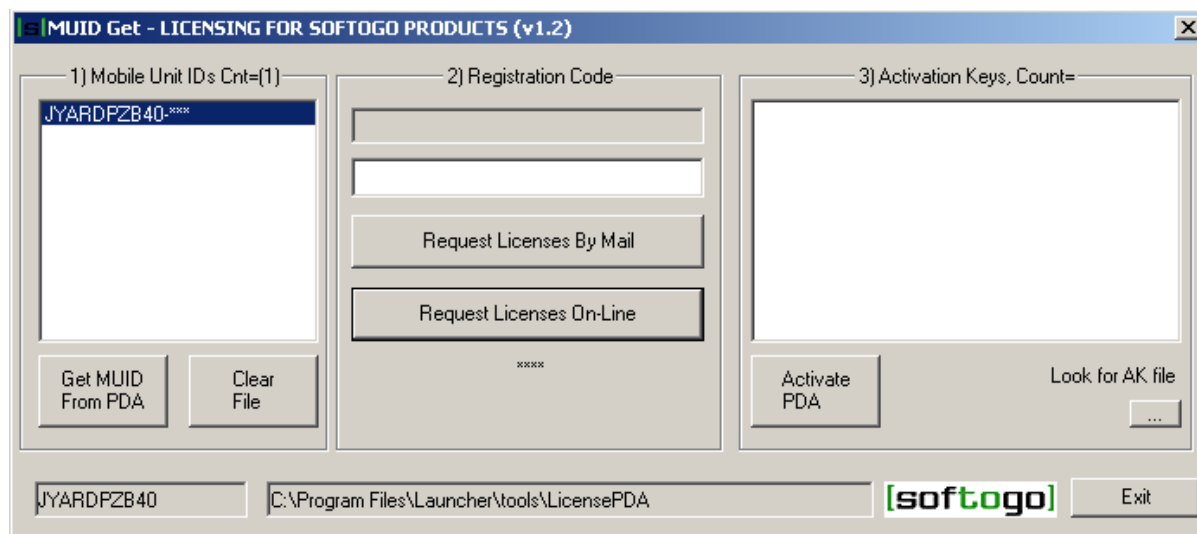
s MUID Get - LICENSING FOR SOFTOGO PRODUCTS (v1.2)

1) Mobile Unit IDs Cnt=(1)

JYARDPZB40-***

Get MUID From PDA

Clear File

2) Registration Code

Request Licenses By Mail

Request Licenses On-Line

****

3) Activation Keys, Count=

Activate PDA

Look for AK file

...

JYARDPZB40

C:\Program Files\Launcher\tools\LicensePDA

[softogo]

Exit